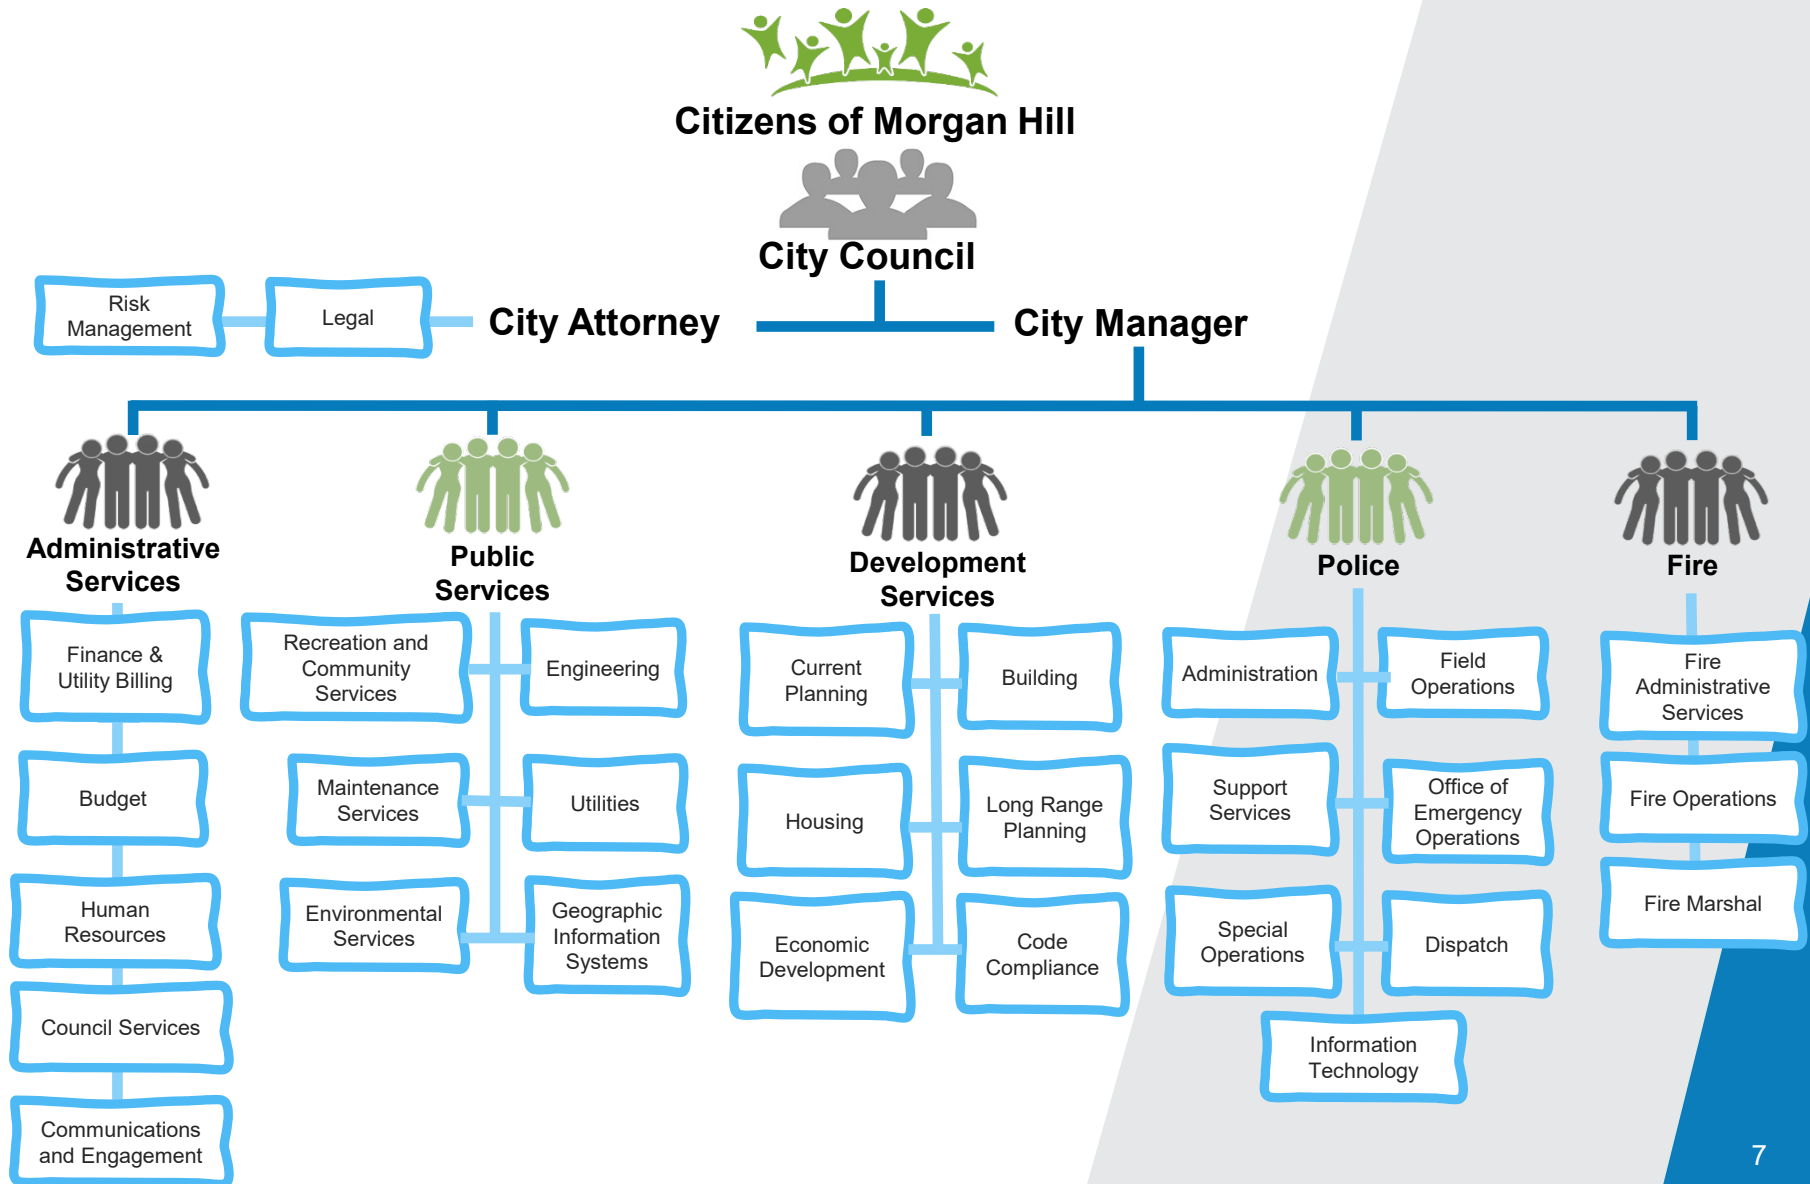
Citizens of Morgan Hill

City Council

Risk Management

Legal

City Attorney

City Manager

Administrative Services

Finance & Utility Billing

Budget

Human Resources

Council Services

Communications and Engagement

Public Services

Recreation and Community Services

Engineering

Maintenance Services

Utilities

Environmental Services

Geographic Information Systems

Development Services

Current Planning

Building

Housing

Long Range Planning

Economic Development

Code Compliance

Police

Administration

Field Operations

Support Services

Office of Emergency Operations

Special Operations

Dispatch

Information Technology

Fire

Fire Administrative Services

Fire Operations

Fire Marshal

7